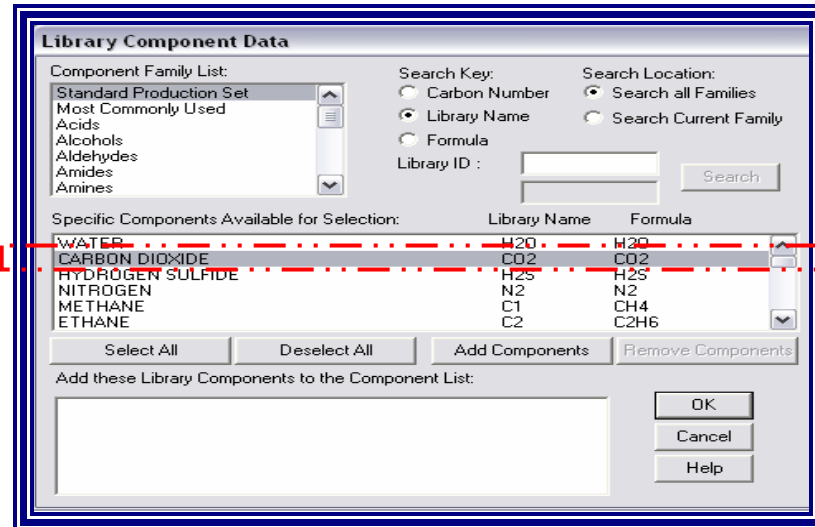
Library Component Data

Component Family List:
Standard Production Set
Most Commonly Used
Acids
Alcohols
Aldehydes
Amides
Amines

Search Key:
Carbon Number
Library Name
Formula

Search Location:
Search all Families
Search Current Family

Library ID :

Search

Specific Components Available for Selection:

| | Library Name | Formula |
|---|---|---|
| WATER | H2O | H2O |
| CARBON DIOXIDE | CO2 | CO2 |
| HYDROGEN SULFIDE | H2S | H2S |
| NITROGEN | N2 | N2 |
| METHANE | C1 | CH4 |
| ETHANE | C2 | C2H6 |

Select All
Deselect All
Add Components
Remove Components

Add these Library Components to the Component List:

OK
Cancel
Help